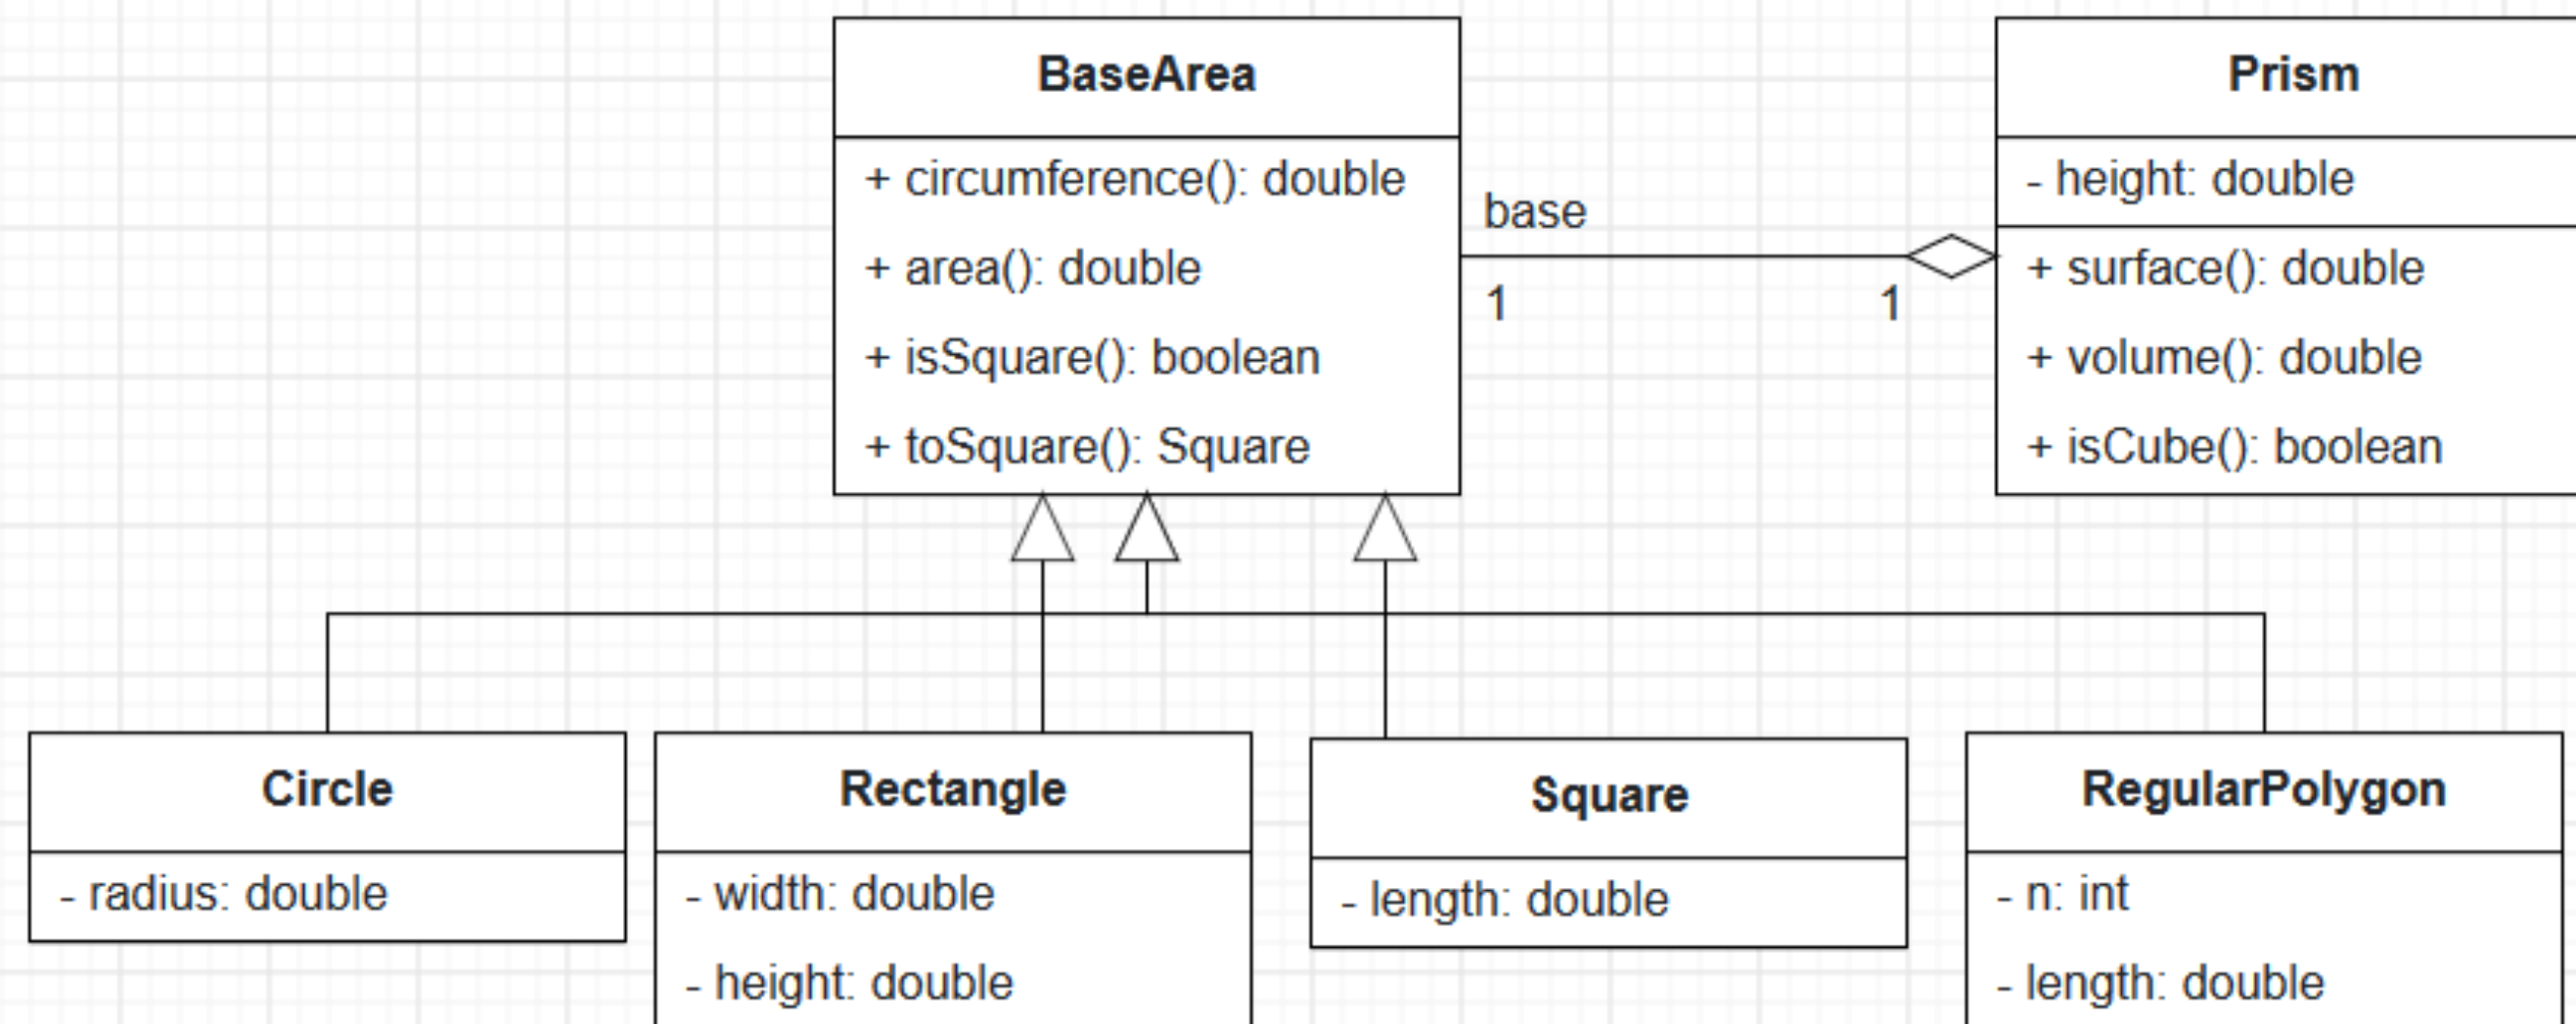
BaseArea

+ circumference(): double

+ area(): double

+ isSquare(): boolean

+ toSquare(): Square

base

1

1

Prism

- height: double

+ surface(): double

+ volume(): double

+ isCube(): boolean

Circle

- radius: double

Rectangle

- width: double

- height: double

Square

- length: double

RegularPolygon

- n: int

- length: double